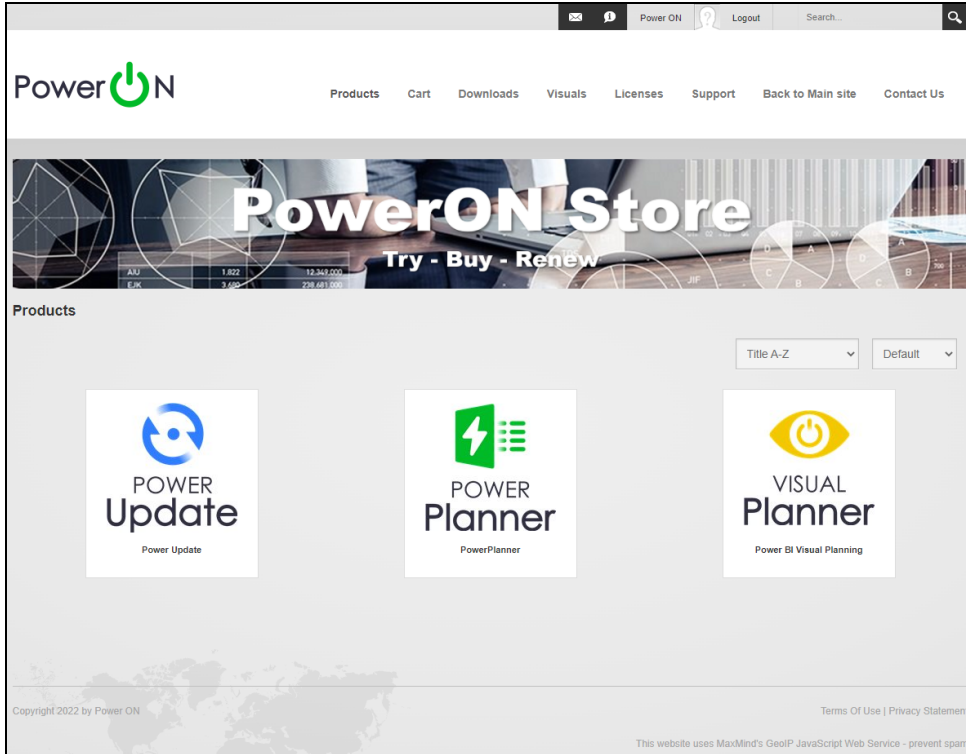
Power ON Logout Search...

PowerON

Products Cart Downloads Visuals Licenses Support Back to Main site Contact Us

PowerON Store
Try - Buy - Renew

A/U 1,822 12,349,000
EJK 3,480 238,681,000
JIF

Products

Title A-Z
Default

POWER Update
Power Update

POWER Planner
PowerPlanner

VISUAL Planner
Power BI Visual Planning

Copyright 2022 by Power ON

Terms Of Use | Privacy Statement

This website uses MaxMind's GeoIP JavaScript Web Service - prevent spam